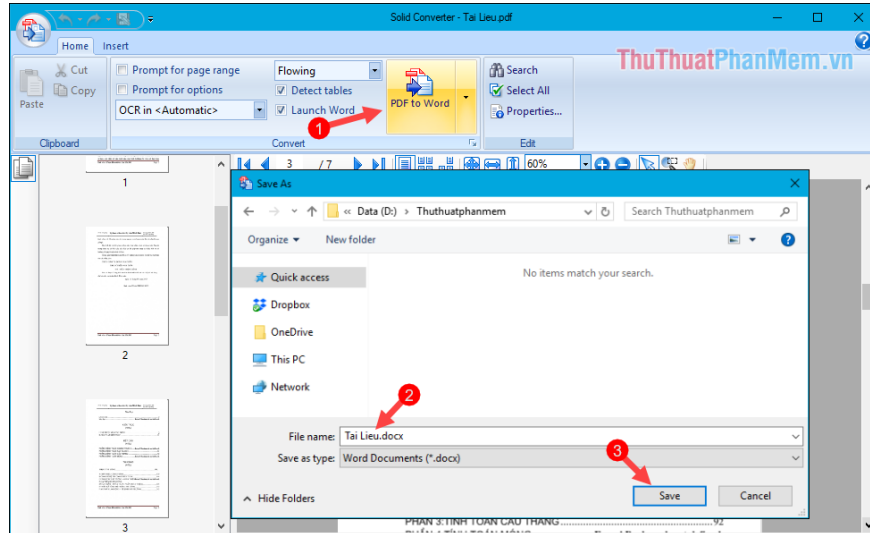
Solid Converter - Tai Lieu.pdf

Home Insert

ThuThuatPhanMem.vn

Cut
Copy
Paste
Clipboard

Prompt for page range
Prompt for options
OCR in <Automatic>
Flowing
Detect tables
Launch Word
PDF to Word
Convert

Search
Select All
Properties...
Edit

1

3 / 7 60%

1

2

3

Save As

Data (D:) › Thuthuatphanmem
Search Thuthuatphanmem

Organize New folder

Quick access
Dropbox
OneDrive
This PC
Network

No items match your search.

2

File name: Tai Lieu.docx
Save as type: Word Documents (*.docx)

3

Hide Folders
Save
Cancel

PHẦN 3: TÍNH TOÁN CẦU THANG ..............................92